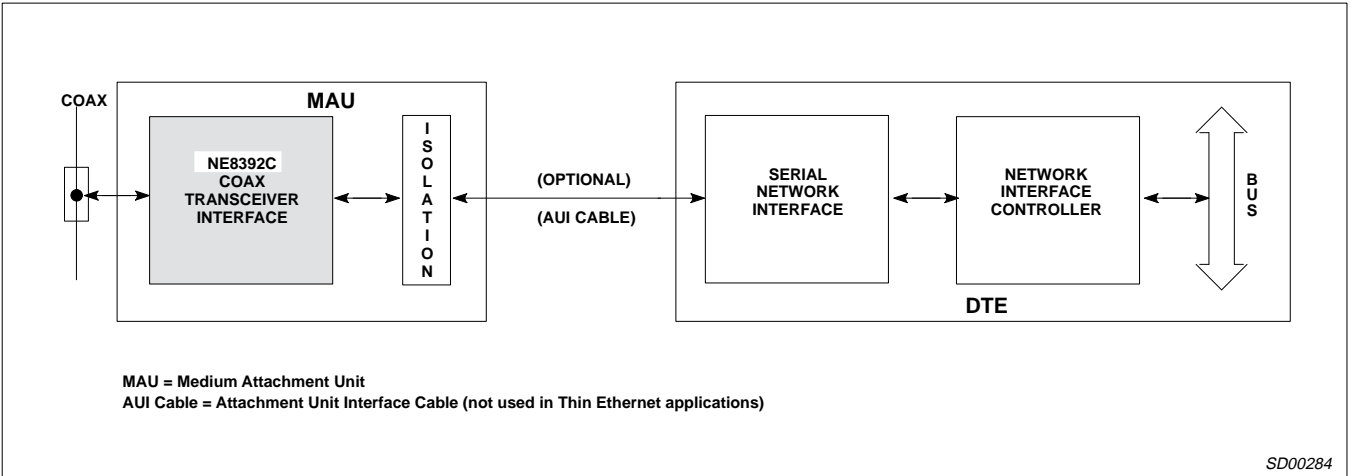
COAX

MAU

NE8392C
COAX
TRANSCEIVER
INTERFACE

I
S
O
L
A
T
I
O
N

(OPTIONAL)

(AUI CABLE)

SERIAL
NETWORK
INTERFACE

NETWORK
INTERFACE
CONTROLLER

B
U
S

DTE

MAU = Medium Attachment Unit
AUI Cable = Attachment Unit Interface Cable (not used in Thin Ethernet applications)

SD00284